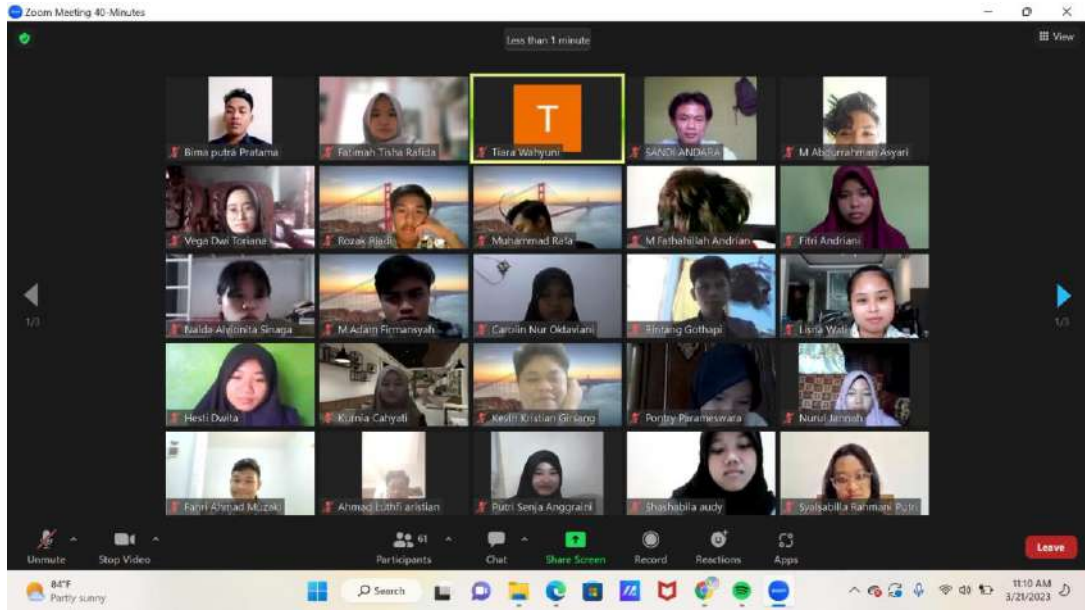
Zoom Meeting 40-Minutes

Less than 1 minute

View

Bima putra Pratama
Fatimah Tisha Rafida
T
Tiara Wahyuni
SANDI ANDARA
M Abdurrahman Asyari
Vega Dwi Toriane
Rozak Rjadi
Muhammad Rafa
M Fathahilah Andrian
Fitri Andriani
Naida Aljonita Sinaga
M Adam Firmansyah
Carolin Nur Oktaviani
Bintang Gothapi
Lisna Wati
Hesti Dwita
Kurnia Cahyati
Kesth Kristian Girsang
Pontry Parameswara
Nurul Jannah
Fahri Ahmad Muzaki
Ahmad Luthfi aristian
Putri Senja Anggraini
Shashabila audy
Syalsabilla Rahmani Putri

1/3
1/3

Unmute
Stop Video
61
Participants
Chat
Share Screen
Record
Reactions
Apps
Leave

84°F
Partly sunny
Search
11:10 AM
3/21/2023